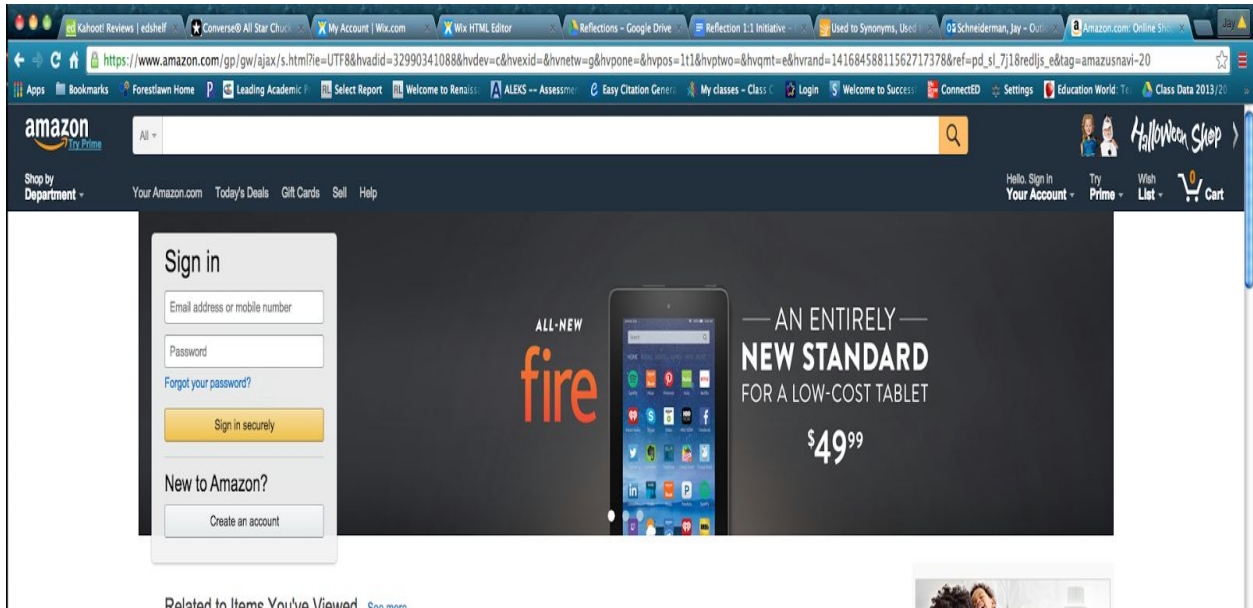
Kahoot! Reviews | edshelf
Converse® All Star Chuck
My Account | Wix.com
Wix HTML Editor
Reflections - Google Drive
Reflection 1:1 Initiative
Used to Synonyms, Used
Schneiderman, Jay - Out
Amazon.com: Online Sh
Jay

https://www.amazon.com/gp/gw/ajax/s.html?ie=UTF8&hvadid=32990341088&hvdev=c&hvexid=&hvnetw=g&hvpone=&hvpos=1t1&hvptwo=&hvqmt=e&hvrand=14168458811562717378&ref=pd_sl_7j18redljs_e&tag=amazusnavi-20

Apps Bookmarks Forestlawn Home P Leading Academic Select Report Welcome to Renaiss ALEKS -- Assessmen Easy Citation Genera My classes - Class Login Welcome to Success ConnectED Settings Education World: Te Class Data 2013/20

amazon Try Prime
All
Halloween Shop
Shop by Department
Your Amazon.com Today's Deals Gift Cards Sell Help
Hello. Sign in Your Account
Try Prime
Wish List
0 Cart

Sign in
Email address or mobile number
Password
Forgot your password?
Sign in securely
New to Amazon?
Create an account

ALL-NEW
fire
— AN ENTIRELY —
NEW STANDARD
FOR A LOW-COST TABLET
$49^{99}$

Related to Items You've Viewed See more